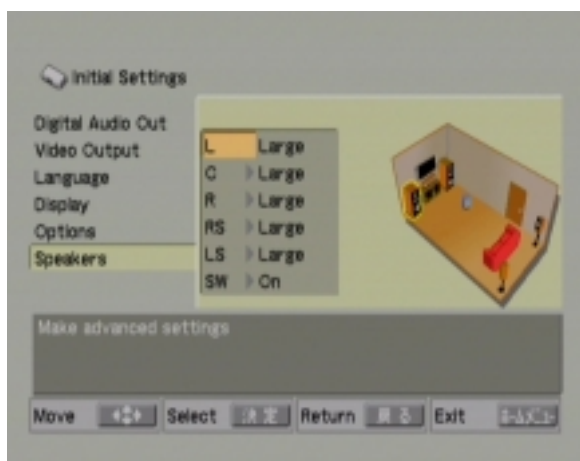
Initial Settings

Digital Audio Out
Video Output
Language
Display
Options
Speakers

| | |
|---|---|
| L | Large |
| C | Large |
| R | Large |
| RS | Large |
| LS | Large |
| SW | On |

Make advanced settings

Move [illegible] Select 決定 Return 戻る Exit ホームメニュー